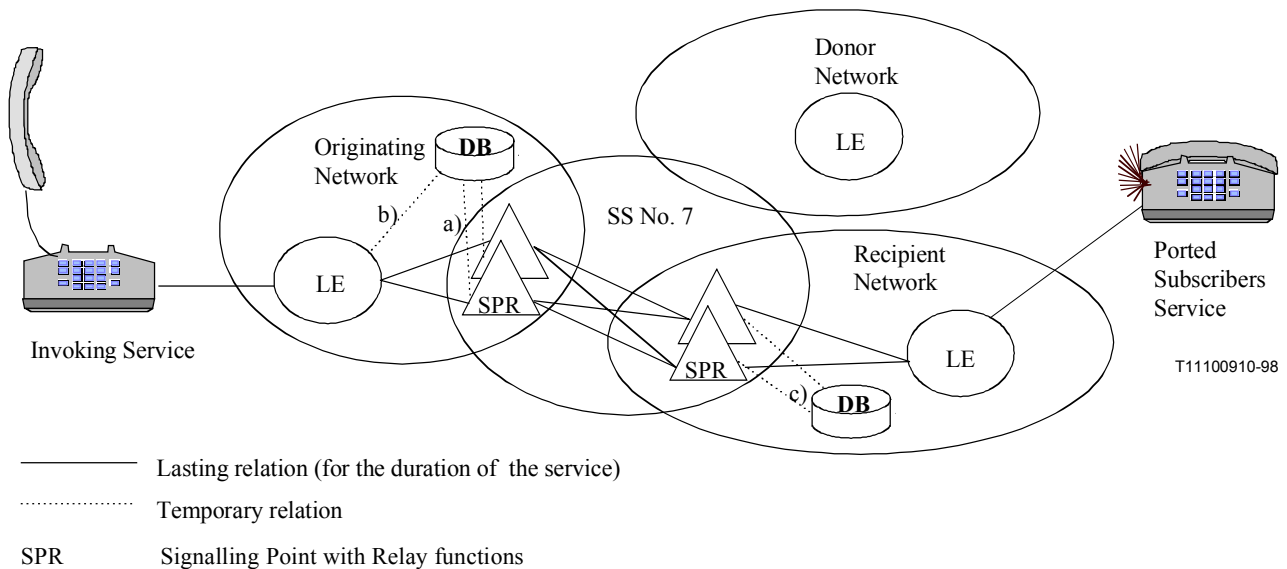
Donor Network

LE

Originating Network

DB

b)

a)

SS No. 7

Recipient Network

LE

SPR

SPR

LE

c)

DB

Ported Subscribers Service

Invoking Service

T11100910-98

Lasting relation (for the duration of the service)

Temporary relation

SPR Signalling Point with Relay functions